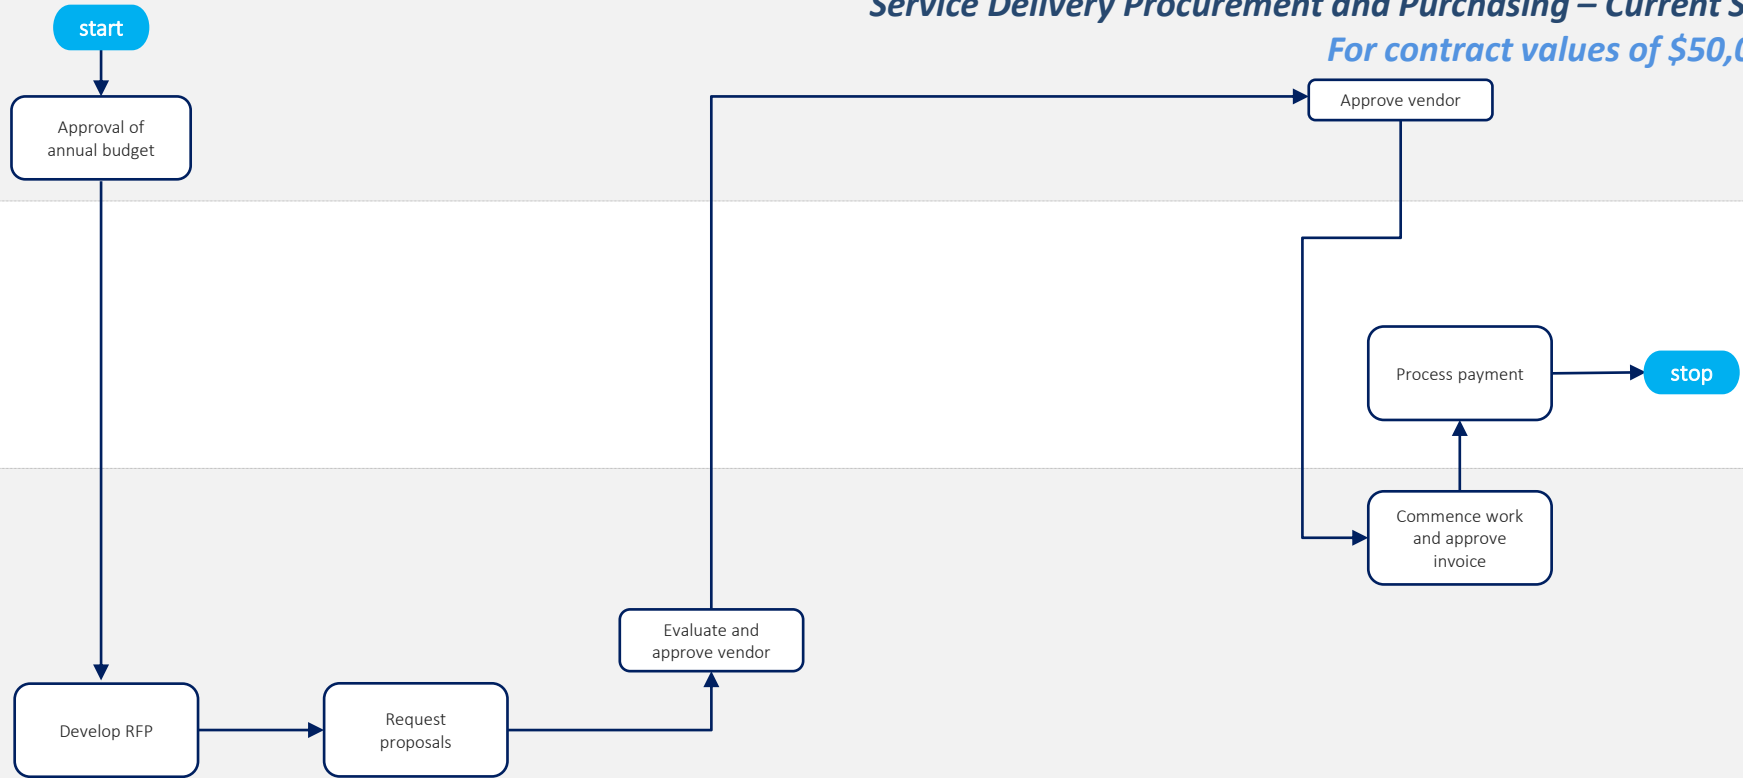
Service Delivery Procurement and Purchasing – Current S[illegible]

For contract values of $50,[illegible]

start

Approval of annual budget

Approve vendor

Process payment

stop

Commence work and approve invoice

Evaluate and approve vendor

Develop RFP

Request proposals